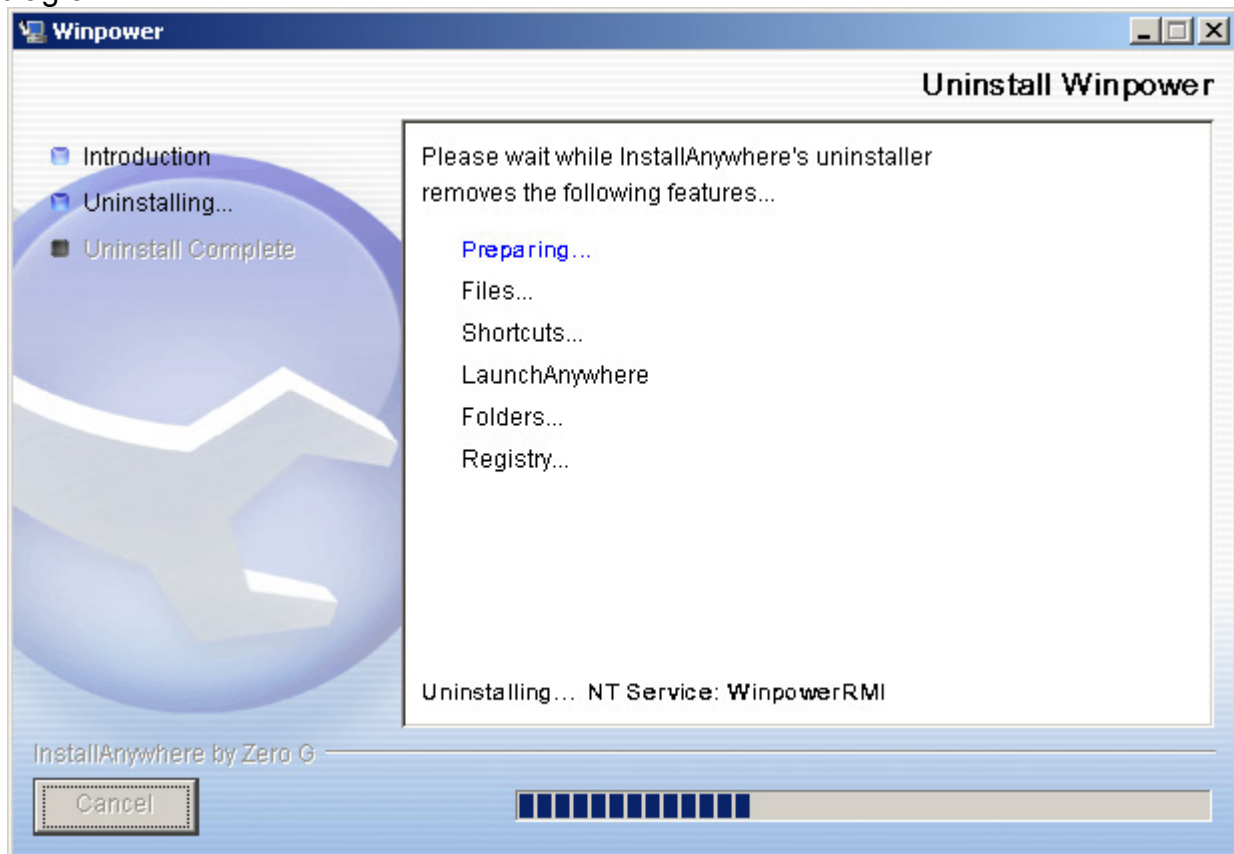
Winpower

Uninstall Winpower

Introduction
Uninstalling...
Uninstall Complete

Please wait while InstallAnywhere's uninstaller removes the following features...

Preparing...
Files...
Shortcuts...
LaunchAnywhere
Folders...
Registry...

Uninstalling... NT Service: WinpowerRMI

InstallAnywhere by Zero G

Cancel